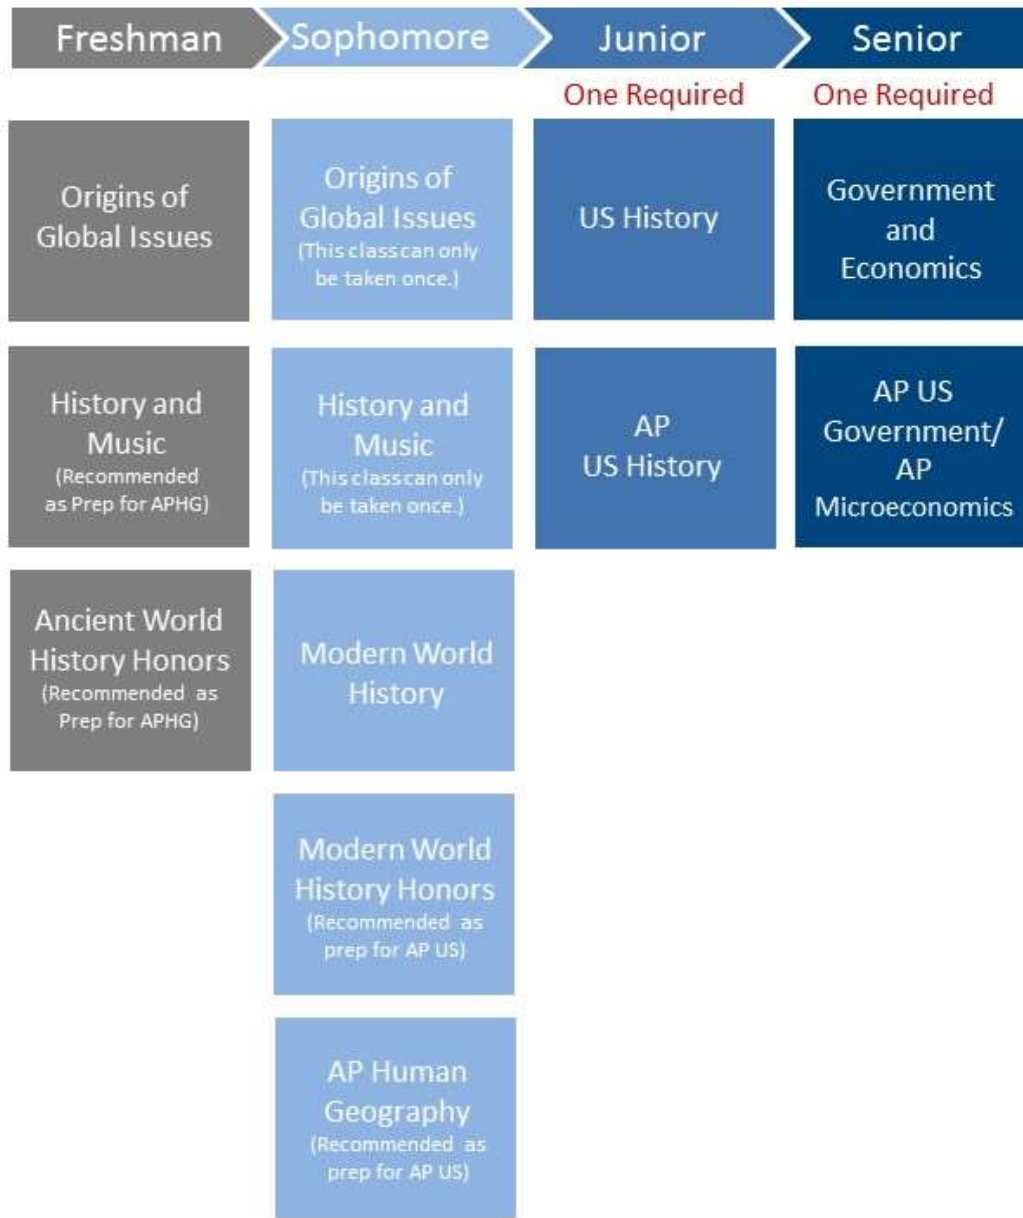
| Freshman | Sophomore | Junior | Senior |
|---|---|---|---|
| | | One Required | One Required |
| Origins of Global Issues | Origins of Global Issues (This class can only be taken once.) | US History | Government and Economics |
| History and Music (Recommended as Prep for APHG) | History and Music (This class can only be taken once.) | AP US History | AP US Government/ AP Microeconomics |
| Ancient World History Honors (Recommended as Prep for APHG) | Modern World History | | |
| | Modern World History Honors (Recommended as prep for AP US) | | |
| | AP Human Geography (Recommended as prep for AP US) | | |